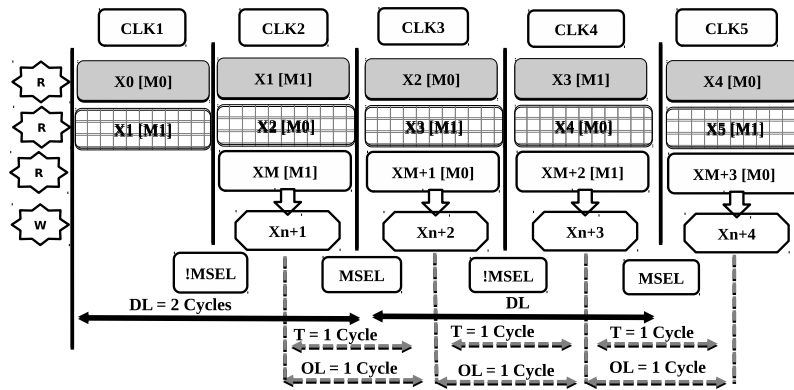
CLK1
CLK2
CLK3
CLK4
CLK5

R
R
R
W

X0 [M0]
X1 [M1]

X1 [M1]
X2 [M0]
XM [M1]
Xn+1

X2 [M0]
X3 [M1]
XM+1 [M0]
Xn+2

X3 [M1]
X4 [M0]
XM+2 [M1]
Xn+3

X4 [M0]
X5 [M1]
XM+3 [M0]
Xn+4

!MSEL
MSEL
!MSEL
MSEL

DL = 2 Cycles
DL
T = 1 Cycle
T = 1 Cycle
T = 1 Cycle
OL = 1 Cycle
OL = 1 Cycle
OL = 1 Cycle